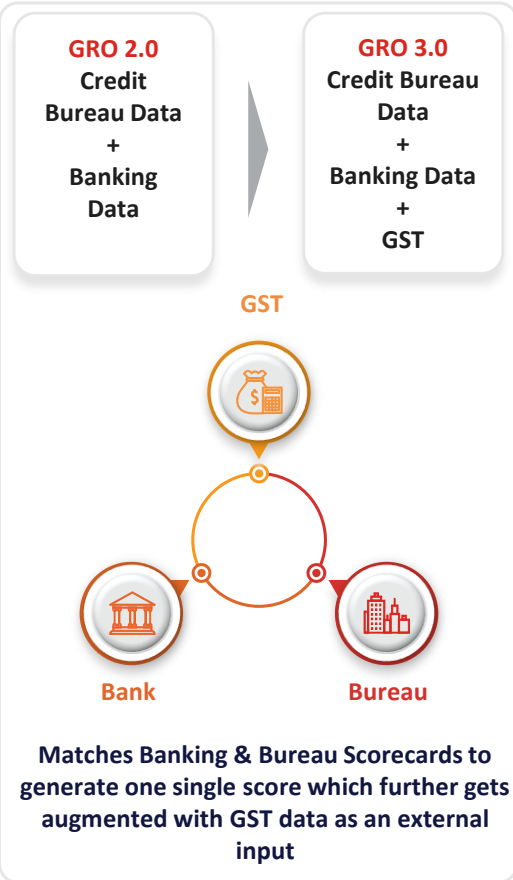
GRO 2.0
Credit Bureau Data
+
Banking Data

GRO 3.0
Credit Bureau Data
+
Banking Data
+
GST

GST

Bank

Bureau

Matches Banking & Bureau Scorecards to generate one single score which further gets augmented with GST data as an external input